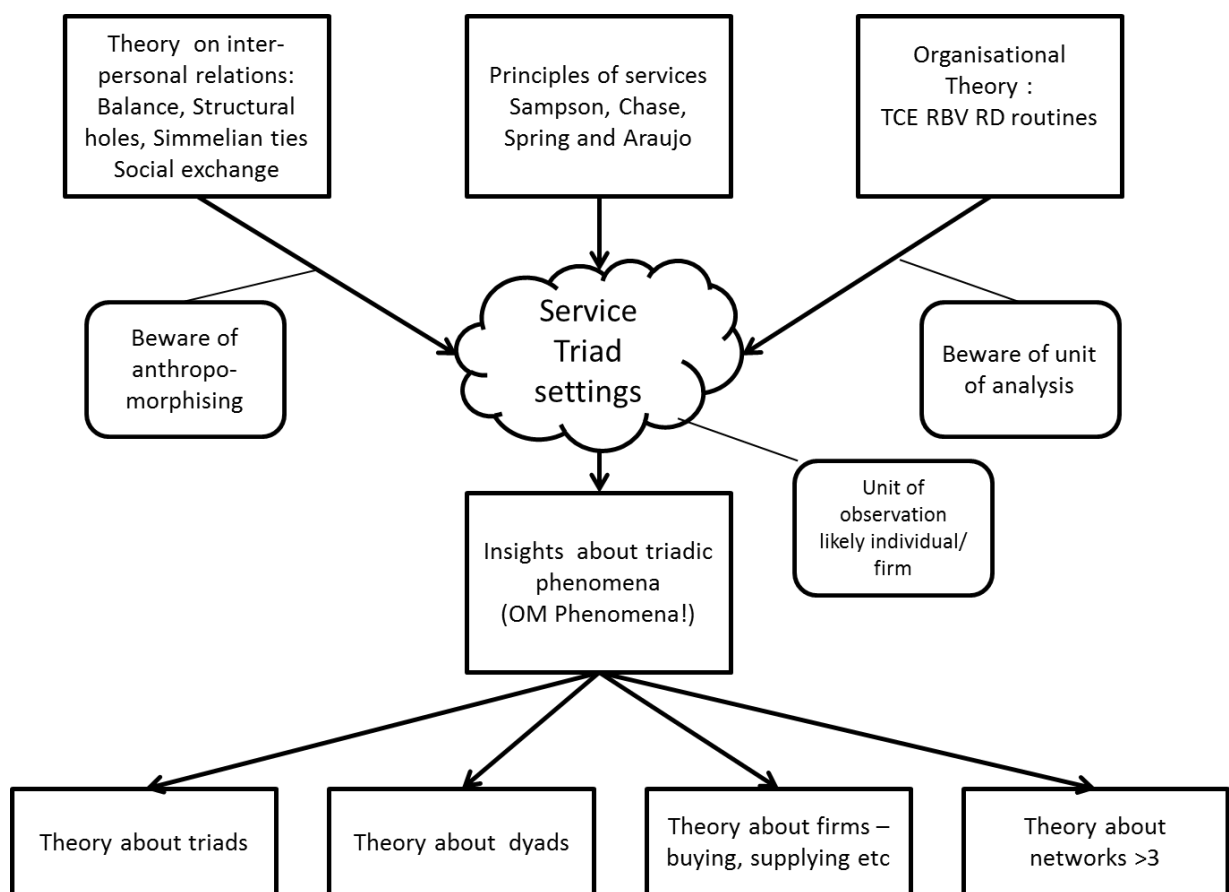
Theory on interpersonal relations: Balance, Structural holes, Simmelian ties Social exchange

Principles of services Sampson, Chase, Spring and Araujo

Organisational Theory : TCE RBV RD routines

Beware of anthropomorphising

Service Triad settings

Beware of unit of analysis

Unit of observation likely individual/ firm

Insights about triadic phenomena (OM Phenomena!)

Theory about triads

Theory about dyads

Theory about firms – buying, supplying etc

Theory about networks >3